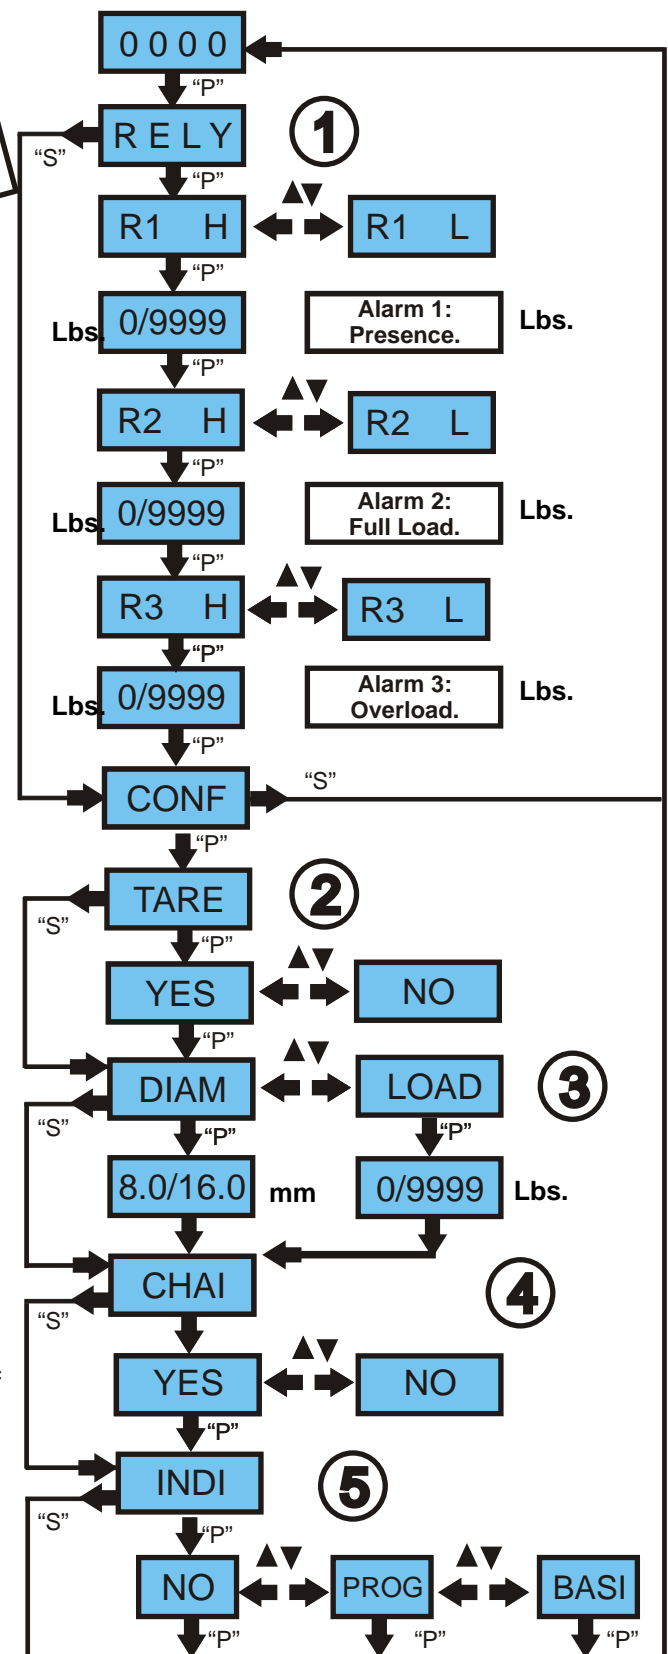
0000

"P"

RELY

1

"S"

"P"

R1 H

▲▼

R1 L

"P"

Lbs. 0/9999

Alarm 1: Presence.

Lbs.

"P"

R2 H

▲▼

R2 L

"P"

Lbs. 0/9999

Alarm 2: Full Load.

Lbs.

"P"

R3 H

▲▼

R3 L

"P"

Lbs. 0/9999

Alarm 3: Overload.

Lbs.

"P"

CONF

"S"

"P"

TARE

2

"S"

"P"

YES

▲▼

NO

"P"

DIAM

▲▼

LOAD

3

"S"

"P"

"P"

8.0/16.0 mm

0/9999 Lbs.

CHAI

4

"S"

YES

▲▼

NO

"P"

INDI

5

"S"

"P"

NO

▲▼

PROG

▲▼

BASI

"P"

"P"

"P"